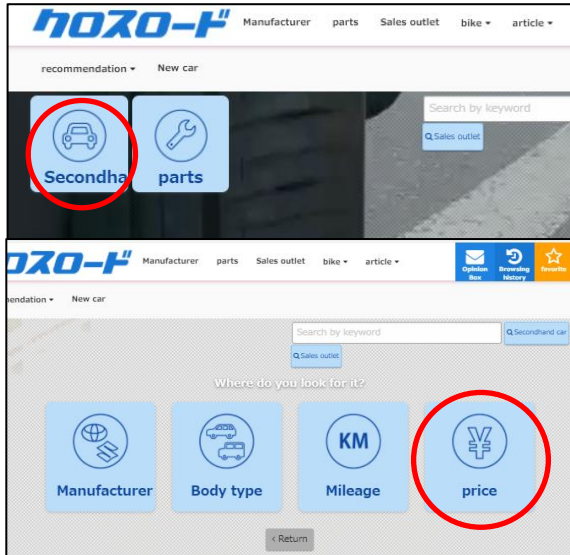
カロスロード Manufacturer parts Sales outlet bike ▾ article ▾

recommendation ▾ New car

Search by keyword

Sales outlet

Secondha parts

ロスロード Manufacturer parts Sales outlet bike ▾ article ▾

Opinion Box Browsing history favorite

endation ▾ New car

Search by keyword

Secondhand car

Sales outlet

Where do you look for it?

KM

Manufacturer Body type Mileage price

‹ Return